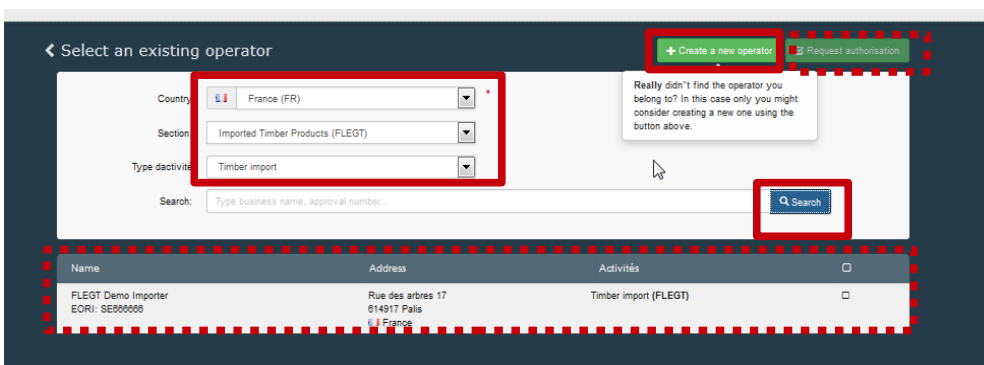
Select an existing operator

+ Create a new operator

Request authorisation

Really didn"t find the operator you belong to? In this case only you might consider creating a new one using the button above.

Country France (FR) *

Section Imported Timber Products (FLEGT)

Type dactivite Timber import

Search: Type business name, approval number...

Search

| Name | Address | Activités | |
|---|---|---|---|
| FLEGT Demo Importer EORI: SE666666 | Rue des arbres 17 614917 Palis France | Timber import (FLEGT) | |